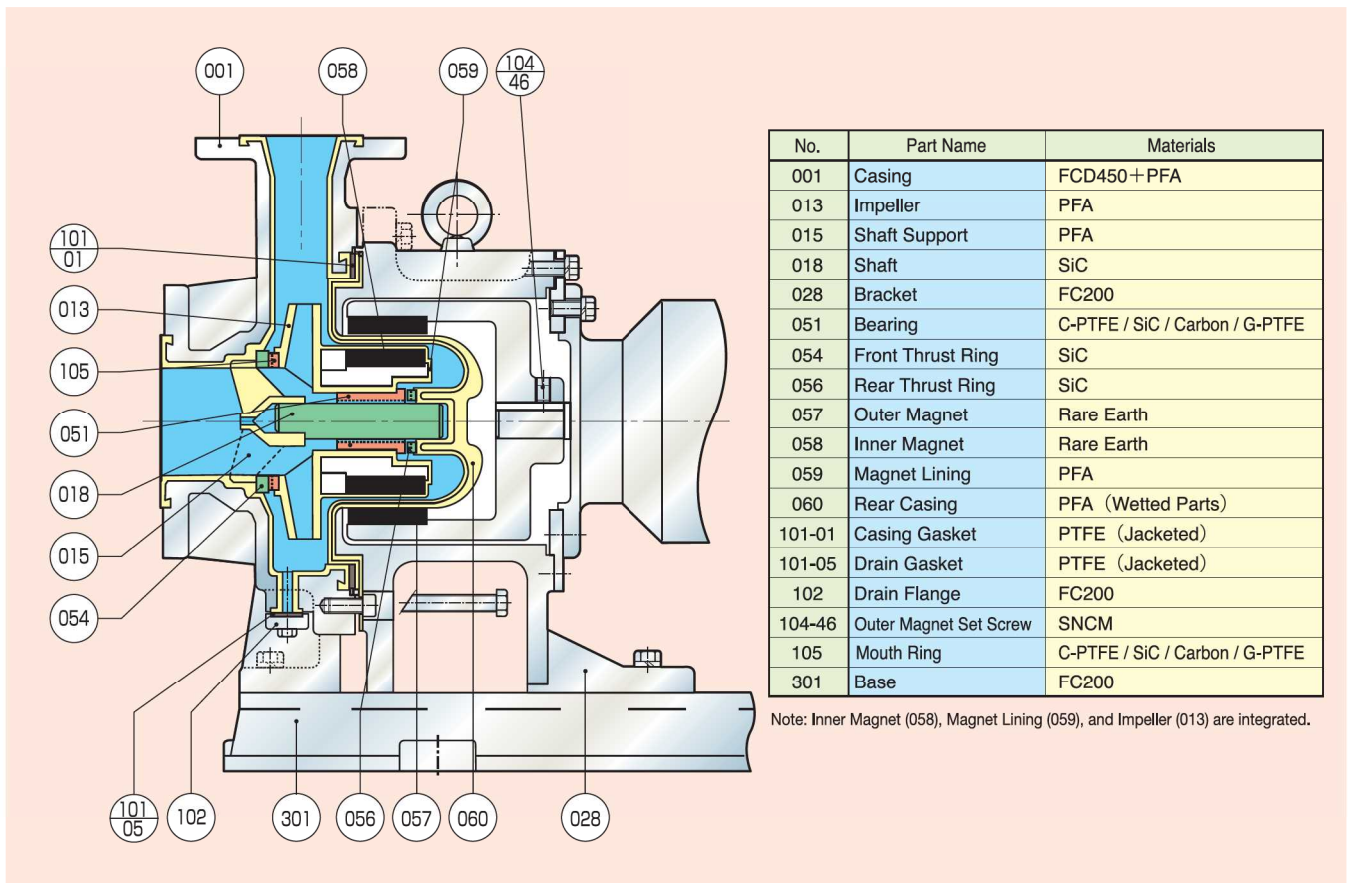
001
058
059
$\frac{104}{46}$
$\frac{101}{01}$
013
105
051
018
015
054
$\frac{101}{05}$
102
301
056
057
060
028

| No. | Part Name | Materials |
|---|---|---|
| 001 | Casing | FCD450＋PFA |
| 013 | Impeller | PFA |
| 015 | Shaft Support | PFA |
| 018 | Shaft | SiC |
| 028 | Bracket | FC200 |
| 051 | Bearing | C-PTFE / SiC / Carbon / G-PTFE |
| 054 | Front Thrust Ring | SiC |
| 056 | Rear Thrust Ring | SiC |
| 057 | Outer Magnet | Rare Earth |
| 058 | Inner Magnet | Rare Earth |
| 059 | Magnet Lining | PFA |
| 060 | Rear Casing | PFA（Wetted Parts） |
| 101-01 | Casing Gasket | PTFE（Jacketed） |
| 101-05 | Drain Gasket | PTFE（Jacketed） |
| 102 | Drain Flange | FC200 |
| 104-46 | Outer Magnet Set Screw | SNCM |
| 105 | Mouth Ring | C-PTFE / SiC / Carbon / G-PTFE |
| 301 | Base | FC200 |

Note: Inner Magnet (058), Magnet Lining (059), and Impeller (013) are integrated.